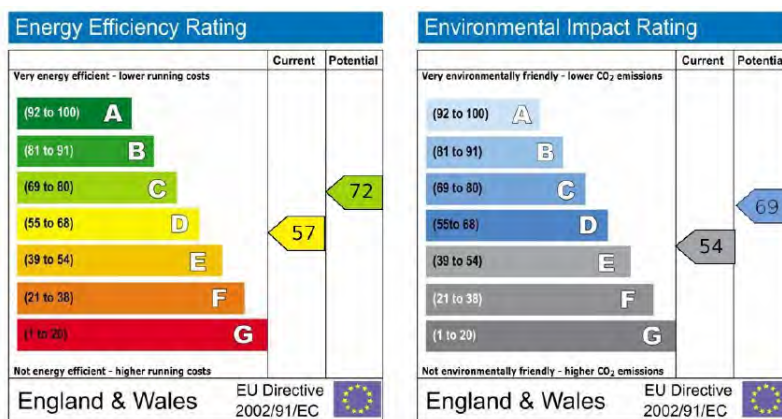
Energy Efficiency Rating

| | Current | Potential |
|---|---|---|
| Very energy efficient - lower running costs | | |
| (92 to 100) A | | |
| (81 to 91) B | | |
| (69 to 80) C | | 72 |
| (55 to 68) D | 57 | |
| (39 to 54) E | | |
| (21 to 38) F | | |
| (1 to 20) G | | |
| Not energy efficient - higher running costs | | |

England & Wales EU Directive 2002/91/EC

Environmental Impact Rating

| | Current | Potentia |
|---|---|---|
| Very environmentally friendly - lower $CO_2$ emissions | | |
| (92 to 100) A | | |
| (81 to 91) B | | |
| (69 to 80) C | | 69 |
| (55to 68) D | | |
| (39 to 54) E | 54 | |
| (21 to 38) F | | |
| (1 to 20) G | | |
| Not environmentally friendly - higher $CO_2$ emissions | | |

England & Wales EU Directive 2002/91/EC